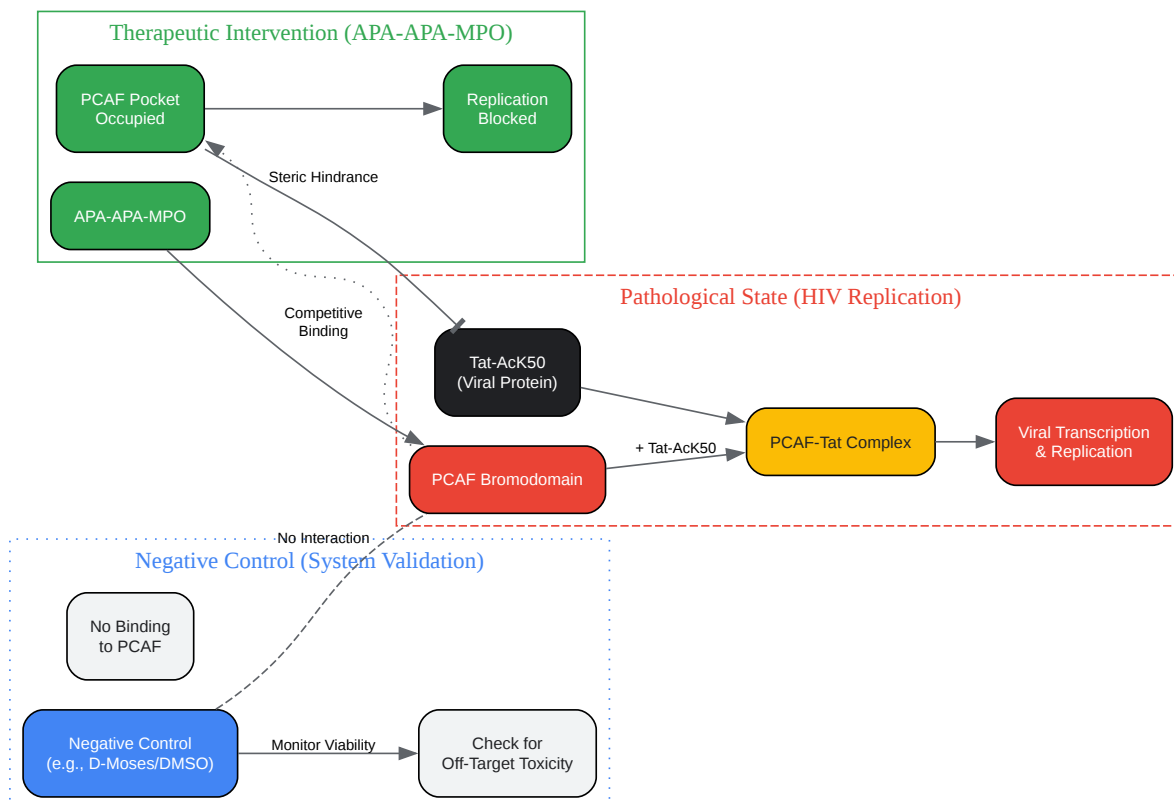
Therapeutic Intervention (APA-APA-MPO)

PCAF Pocket Occupied

Replication Blocked

Steric Hindrance

APA-APA-MPO

Competitive Binding

Pathological State (HIV Replication)

Tat-AcK50 (Viral Protein)

PCAF Bromodomain

+ Tat-AcK50

PCAF-Tat Complex

Viral Transcription & Replication

No Interaction

Negative Control (System Validation)

No Binding to PCAF

Negative Control (e.g., D-Moses/DMSO)

Monitor Viability

Check for Off-Target Toxicity